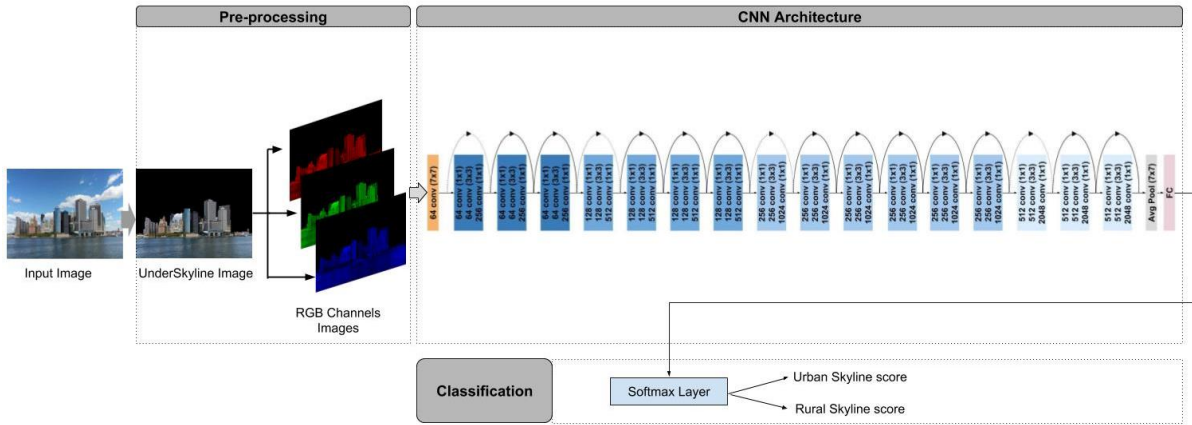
Pre-processing

CNN Architecture

Input Image

UnderSkyline Image

RGB Channels Images

64 conv (7x7)

64 conv (1x1)
64 conv (3x3)
256 conv (1x1)

64 conv (1x1)
64 conv (3x3)
256 conv (1x1)

64 conv (1x1)
64 conv (3x3)
256 conv (1x1)

128 conv (1x1)
128 conv (3x3)
512 conv (1x1)

128 conv (1x1)
128 conv (3x3)
512 conv (1x1)

128 conv (1x1)
128 conv (3x3)
512 conv (1x1)

128 conv (1x1)
128 conv (3x3)
512 conv (1x1)

256 conv (1x1)
256 conv (3x3)
1024 conv (1x1)

256 conv (1x1)
256 conv (3x3)
1024 conv (1x1)

256 conv (1x1)
256 conv (3x3)
1024 conv (1x1)

256 conv (1x1)
256 conv (3x3)
1024 conv (1x1)

256 conv (1x1)
256 conv (3x3)
1024 conv (1x1)

256 conv (1x1)
256 conv (3x3)
1024 conv (1x1)

512 conv (1x1)
512 conv (3x3)
2048 conv (1x1)

512 conv (1x1)
512 conv (3x3)
2048 conv (1x1)

512 conv (1x1)
512 conv (3x3)
2048 conv (1x1)

Avg Pool (7x7)

FC

Classification

Softmax Layer

Urban Skyline score

Rural Skyline score